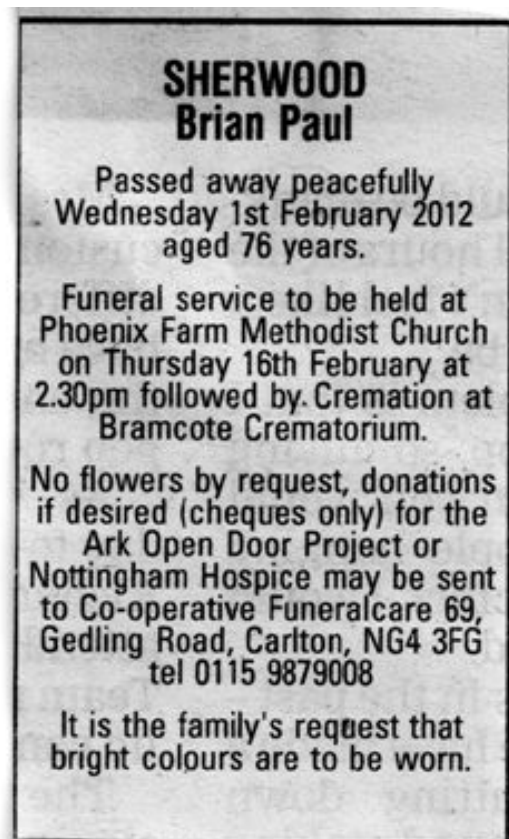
SHERWOOD
Brian Paul

Passed away peacefully Wednesday 1st February 2012 aged 76 years.

Funeral service to be held at Phoenix Farm Methodist Church on Thursday 16th February at 2.30pm followed by. Cremation at Bramcote Crematorium.

No flowers by request, donations if desired (cheques only) for the Ark Open Door Project or Nottingham Hospice may be sent to Co-operative Funeralcare 69, Gedling Road, Carlton, NG4 3FG tel 0115 9879008

It is the family's request that bright colours are to be worn.